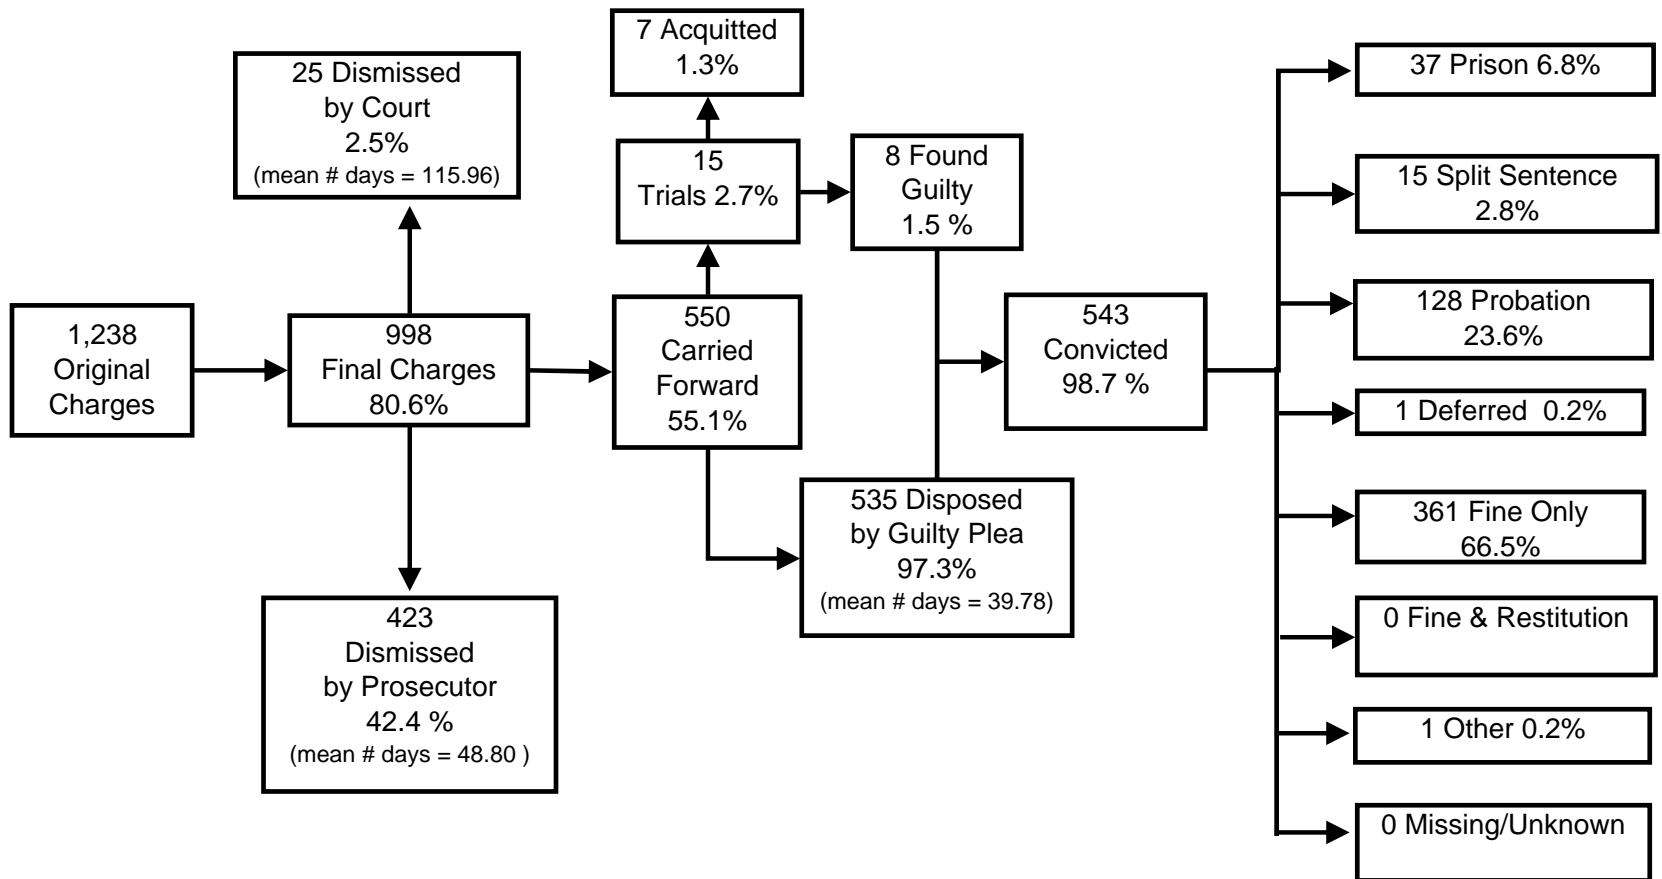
1,238
Original
Charges

998
Final Charges
80.6%

25 Dismissed
by Court
2.5%
(mean # days = 115.96)

423
Dismissed
by Prosecutor
42.4 %
(mean # days = 48.80 )

550
Carried
Forward
55.1%

15
Trials 2.7%

7 Acquitted
1.3%

8 Found
Guilty
1.5 %

535 Disposed
by Guilty Plea
97.3%
(mean # days = 39.78)

543
Convicted
98.7 %

37 Prison 6.8%

15 Split Sentence
2.8%

128 Probation
23.6%

1 Deferred 0.2%

361 Fine Only
66.5%

0 Fine & Restitution

1 Other 0.2%

0 Missing/Unknown